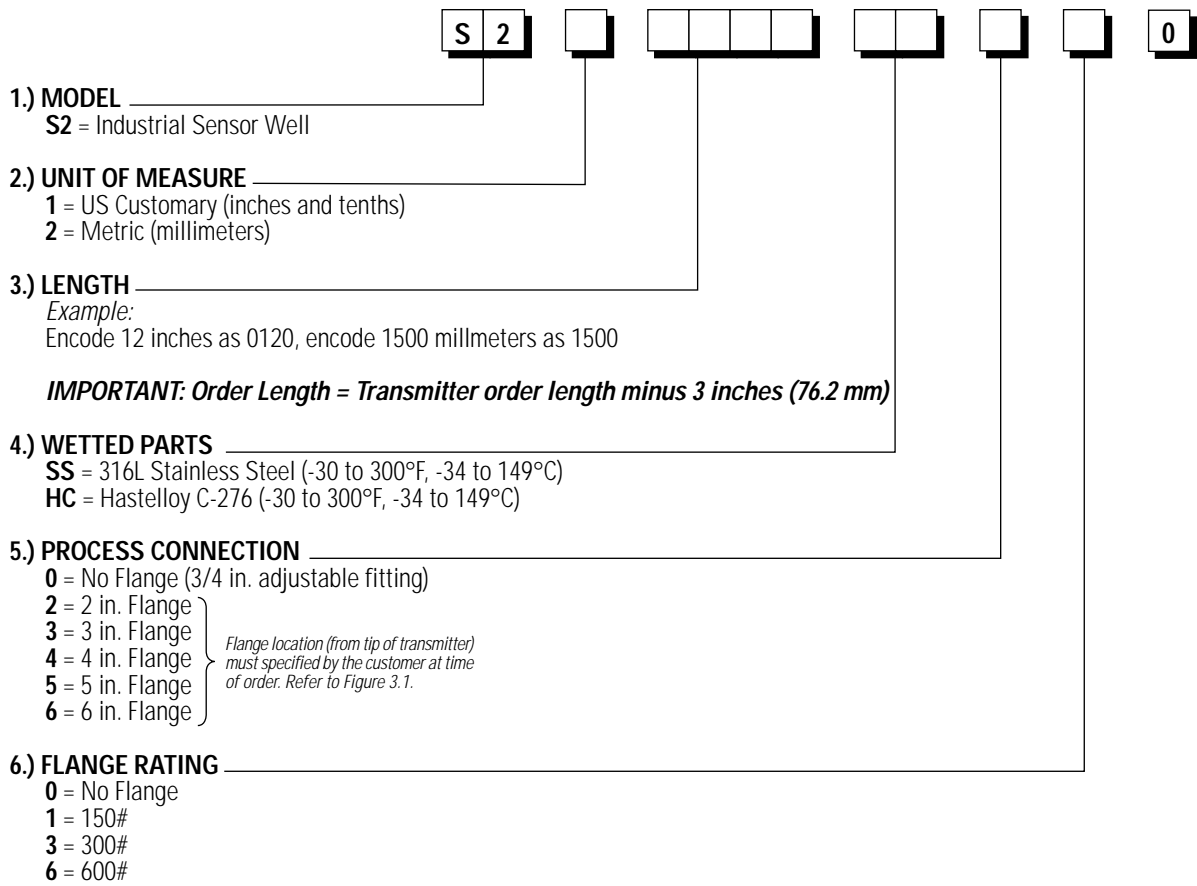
S 2 | | | | | | | | | | 0

1.) MODEL
S2 = Industrial Sensor Well

2.) UNIT OF MEASURE
1 = US Customary (inches and tenths)
2 = Metric (millimeters)

3.) LENGTH
Example:
Encode 12 inches as 0120, encode 1500 millmeters as 1500

IMPORTANT: Order Length = Transmitter order length minus 3 inches (76.2 mm)

4.) WETTED PARTS
SS = 316L Stainless Steel (-30 to 300°F, -34 to 149°C)
HC = Hastelloy C-276 (-30 to 300°F, -34 to 149°C)

5.) PROCESS CONNECTION
0 = No Flange (3/4 in. adjustable fitting)
2 = 2 in. Flange
3 = 3 in. Flange
4 = 4 in. Flange
5 = 5 in. Flange
6 = 6 in. Flange

Flange location (from tip of transmitter) must specified by the customer at time of order. Refer to Figure 3.1.

6.) FLANGE RATING
0 = No Flange
1 = 150#
3 = 300#
6 = 600#